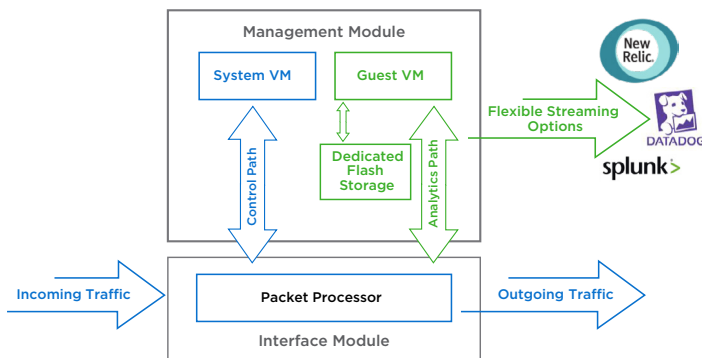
Management Module

System VM

Guest VM

Dedicated Flash Storage

Control Path

Analytics Path

Flexible Streaming Options

New Relic.

DATADOG

splunk>

Incoming Traffic

Packet Processor

Outgoing Traffic

Interface Module